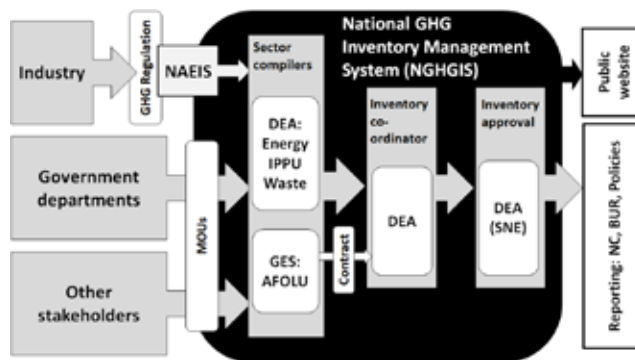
National GHG Inventory Management System (NGHGIS)

Industry

GHG Regulation

NAEIS

Sector compilers

DEA: Energy IPPU Waste

GES: AFOLU

Government departments

Other stakeholders

MOUs

Contract

Inventory co-ordinator

DEA

Inventory approval

DEA (SNE)

Public website

Reporting: NC, BUR, Policies